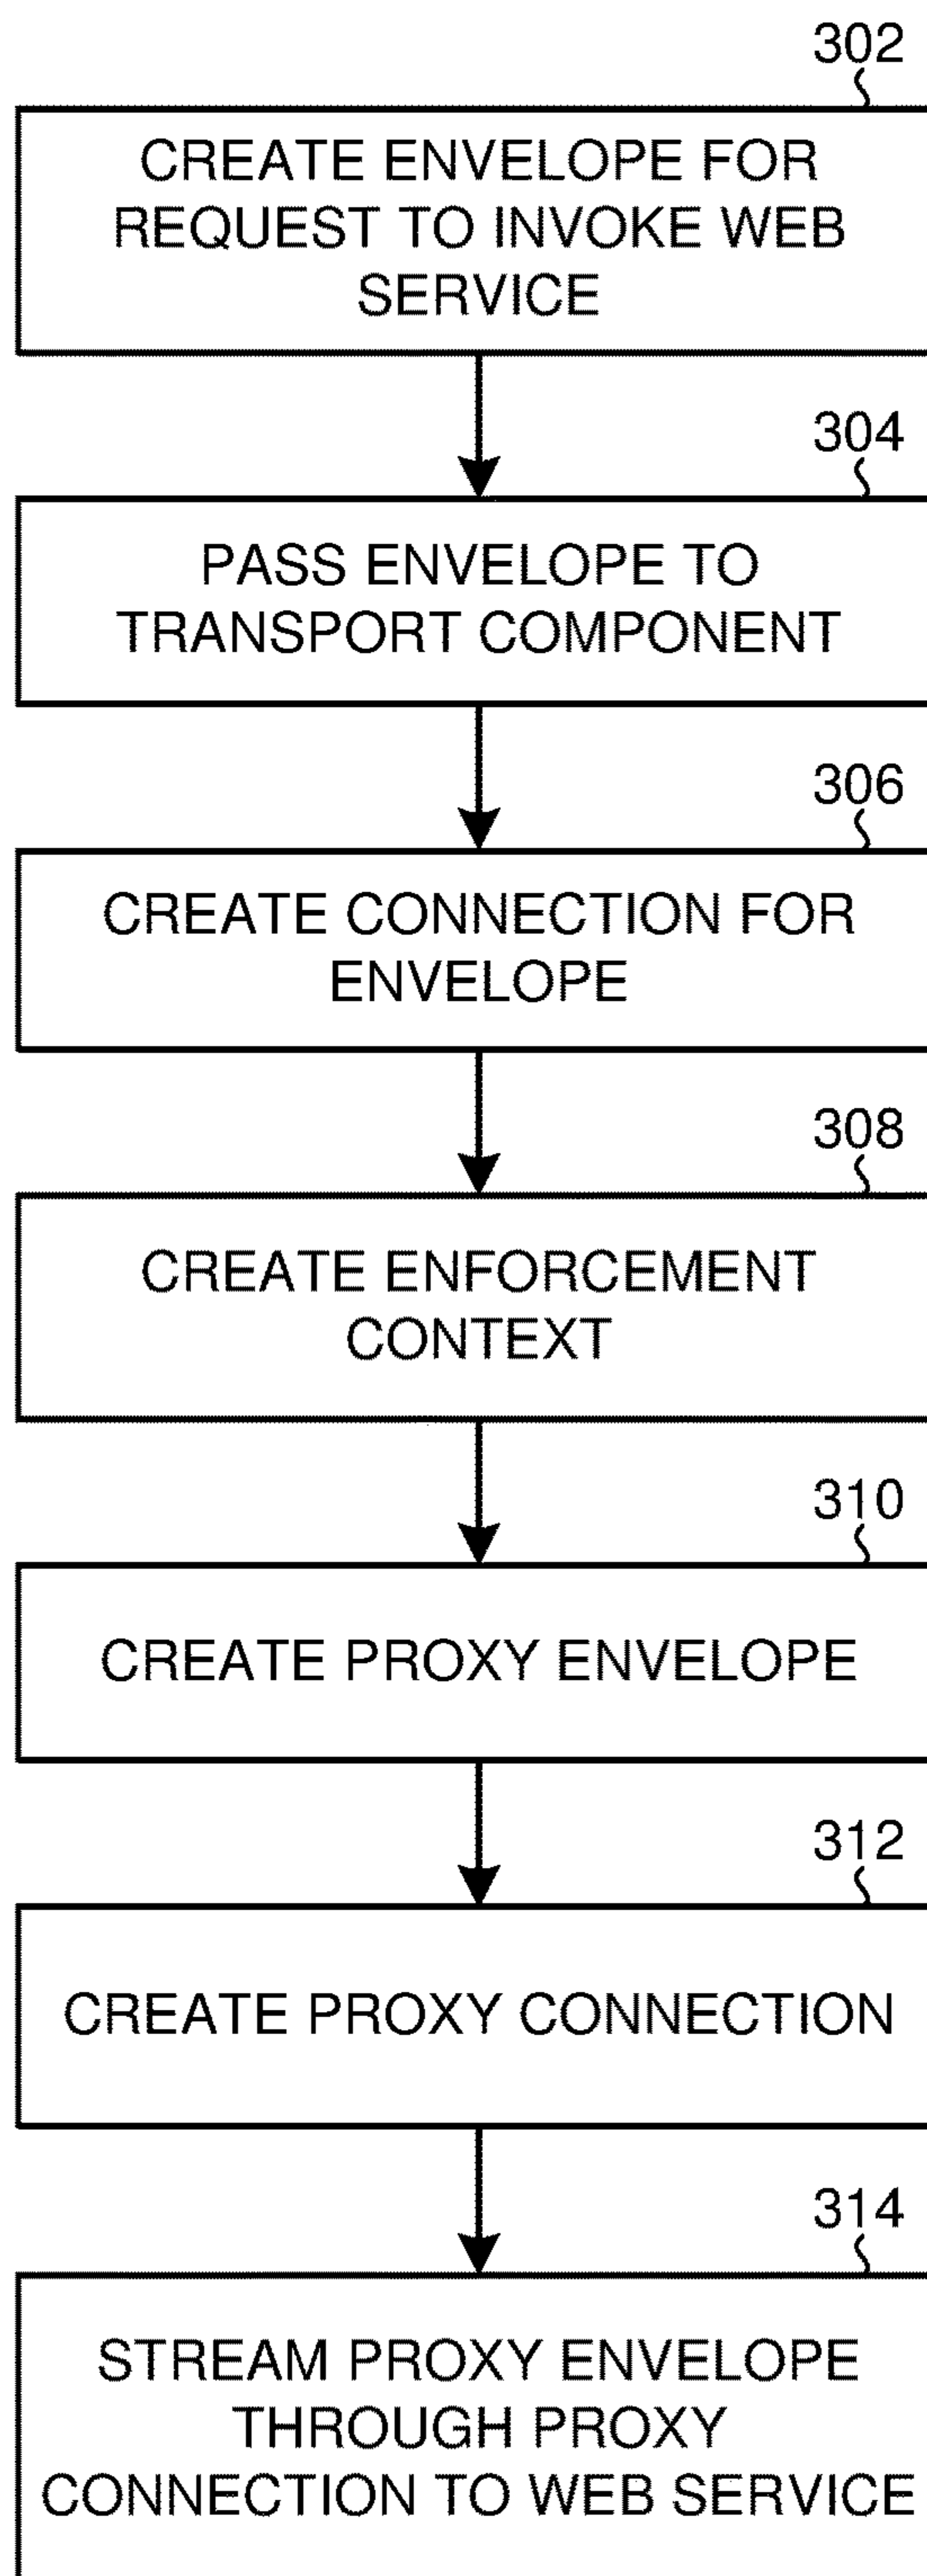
302

CREATE ENVELOPE FOR REQUEST TO INVOKE WEB SERVICE

304

PASS ENVELOPE TO TRANSPORT COMPONENT

306

CREATE CONNECTION FOR ENVELOPE

308

CREATE ENFORCEMENT CONTEXT

310

CREATE PROXY ENVELOPE

312

CREATE PROXY CONNECTION

314

STREAM PROXY ENVELOPE THROUGH PROXY CONNECTION TO WEB SERVICE